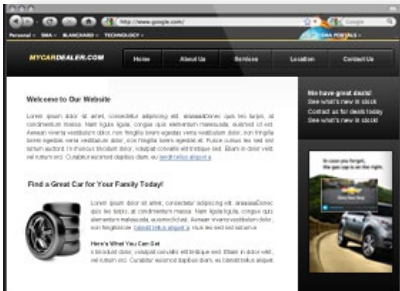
http://www.google.com/

Google

Personal ▾ SMA ▾ BLANCHARD ▾ TECHNOLOGY ▾

SMA PORTALS ▾

MYCARDEALER.COM

Home

About Us

Services

Location

Contact Us

Welcome to Our Website

Lorem ipsum dolor sit amet, consectetur adipiscing elit. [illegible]

Find a Great Car for Your Family Today!

Lorem ipsum dolor sit amet, consectetur adipiscing elit. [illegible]

Here's What You Can Get

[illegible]

We have great deals!

See what's new in stock

Contact us for deals today

See what's new in stock

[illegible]